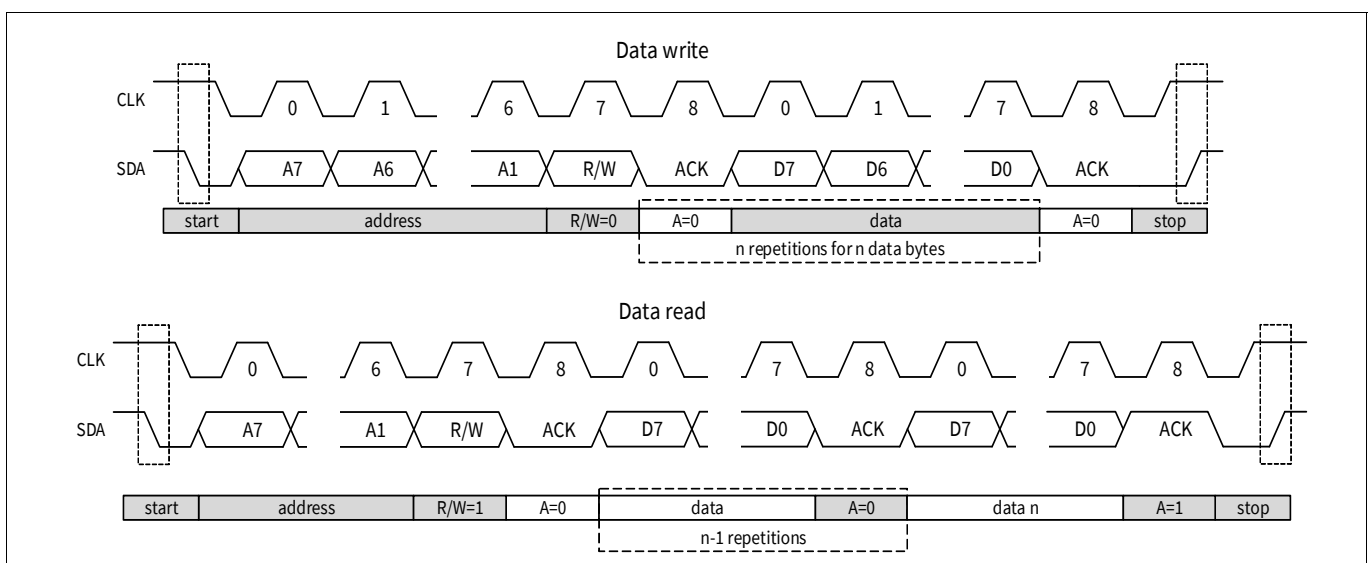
Data write

CLK 0 1 6 7 8 0 1 7 8

SDA A7 A6 A1 R/W ACK D7 D6 D0 ACK

| start | address | R/W=0 | A=0 | data | A=0 | stop |
|---|---|---|---|---|---|---|

n repetitions for n data bytes

Data read

CLK 0 6 7 8 0 7 8 0 7 8

SDA A7 A1 R/W ACK D7 D0 ACK D7 D0 ACK

| start | address | R/W=1 | A=0 | data | A=0 | data n | A=1 | stop |
|---|---|---|---|---|---|---|---|---|

n-1 repetitions